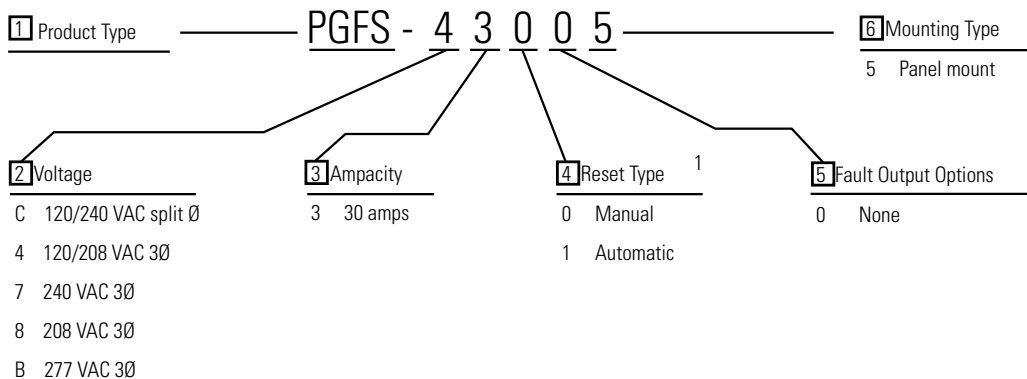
1 Product Type

PGFS - 4 3 0 0 5

6 Mounting Type

5 Panel mount

2 Voltage

C 120/240 VAC split Ø

4 120/208 VAC 3Ø

7 240 VAC 3Ø

8 208 VAC 3Ø

B 277 VAC 3Ø

3 Ampacity

3 30 amps

4 Reset Type $^1$

0 Manual

1 Automatic

5 Fault Output Options

0 None